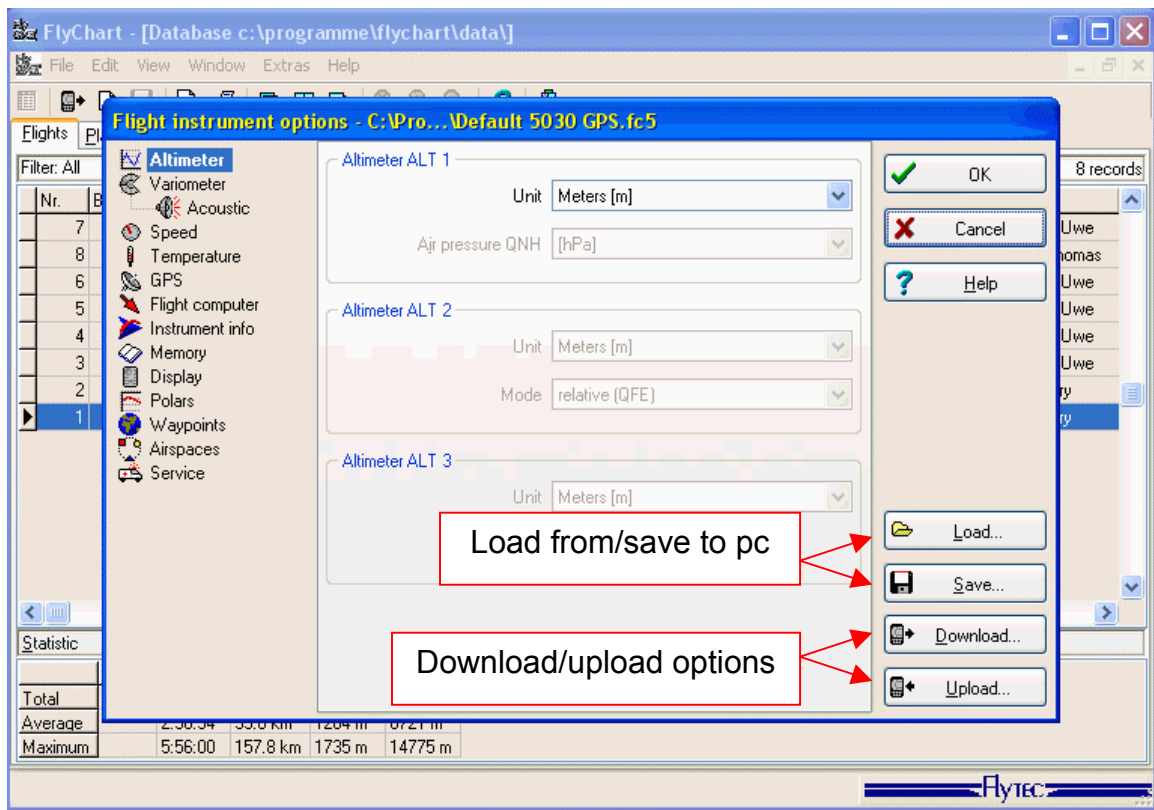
FlyChart - [Database c:\programme\flychart\data\]

File Edit View Window Extras Help

Flights Pl

Filter: All

8 records

| Nr. | B |
|---|---|
| 7 | |
| 8 | |
| 6 | |
| 5 | |
| 4 | |
| 3 | |
| 2 | |
| 1 | |

Uwe
homas
Uwe
Uwe
Uwe
Uwe
ry
ry

Flight instrument options - C:\Pro...\Default 5030 GPS.fc5

Altimeter
Variometer
Acoustic
Speed
Temperature
GPS
Flight computer
Instrument info
Memory
Display
Polars
Waypoints
Airspaces
Service

Altimeter ALT 1
Unit Meters [m]
Air pressure QNH [hPa]

Altimeter ALT 2
Unit Meters [m]
Mode relative (QFE)

Altimeter ALT 3
Unit Meters [m]

OK
Cancel
Help
Load...
Save...
Download...
Upload...

Load from/save to pc

Download/upload options

Statistic

Total
Average
Maximum 5:56:00 157.8 km 1735 m 14775 m

FLYTEC